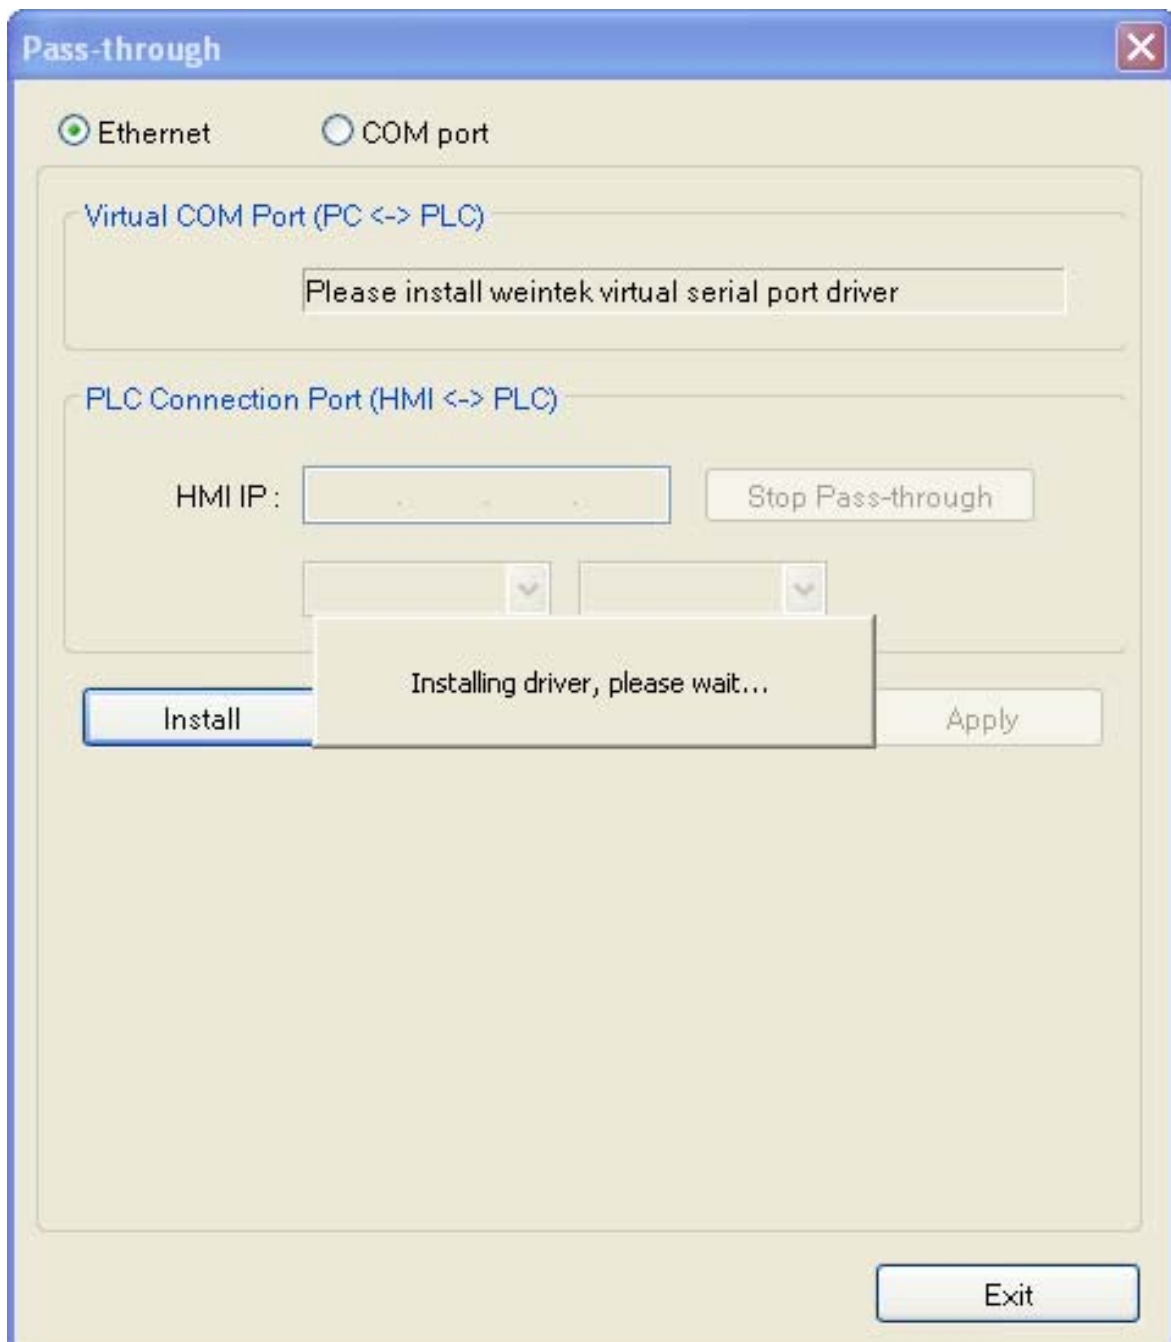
Pass-through

Ethernet

COM port

Virtual COM Port (PC <-> PLC)

Please install weintek virtual serial port driver

PLC Connection Port (HMI <-> PLC)

HMI IP :

Stop Pass-through

Installing driver, please wait...

Install

Apply

Exit